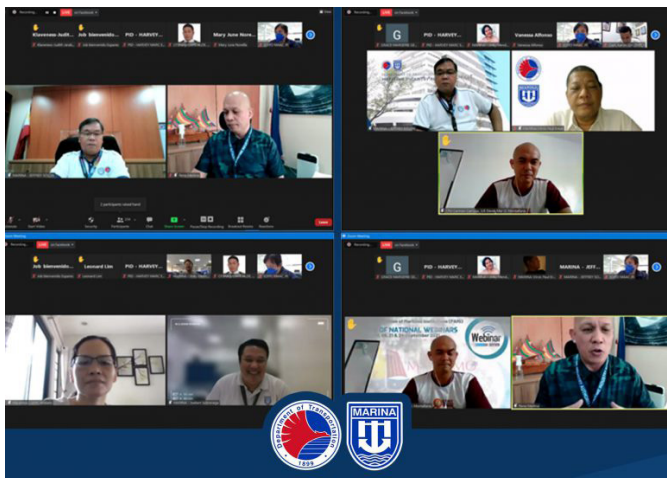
Recording... LIVE on Facebook

Klavenaw Judit... Job bienvenido... PID - HARVEY... Mary June Nore...

1 participant raised hand

Start Video Security Participants Chat Share Screen Pause/Stop Recording Breakout Rooms Reactions Leave

Recording... LIVE on Facebook

G PID - HARVEY... Vanessa Alfonso

Recording... LIVE on Facebook

Job bienvenido... Leonard Lim PID - HARVEY...

Recording... LIVE on Facebook

G PID - HARVEY... MARINA - JEFF...

OF NATIONAL WEBINARS

Webinar

Department of Transportation 1899

MARINA